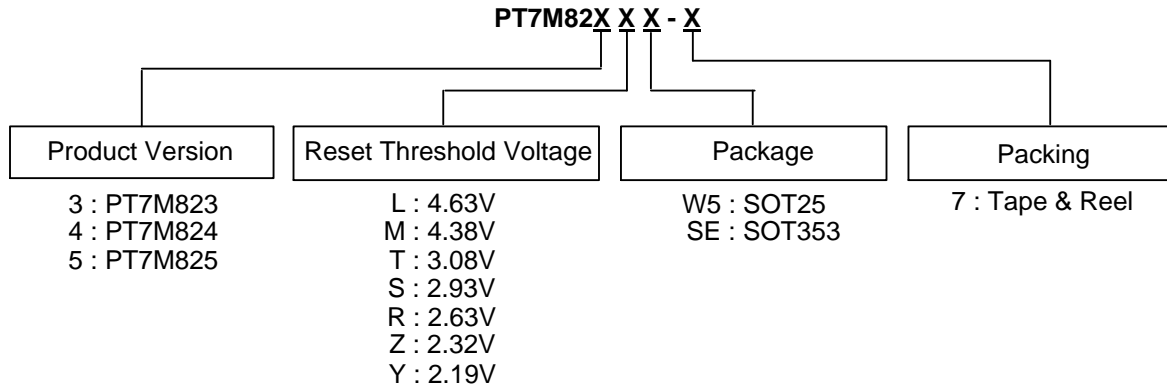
PT7M82X X X - X

Product Version
3 : PT7M823
4 : PT7M824
5 : PT7M825

Reset Threshold Voltage
L : 4.63V
M : 4.38V
T : 3.08V
S : 2.93V
R : 2.63V
Z : 2.32V
Y : 2.19V

Package
W5 : SOT25
SE : SOT353

Packing
7 : Tape & Reel